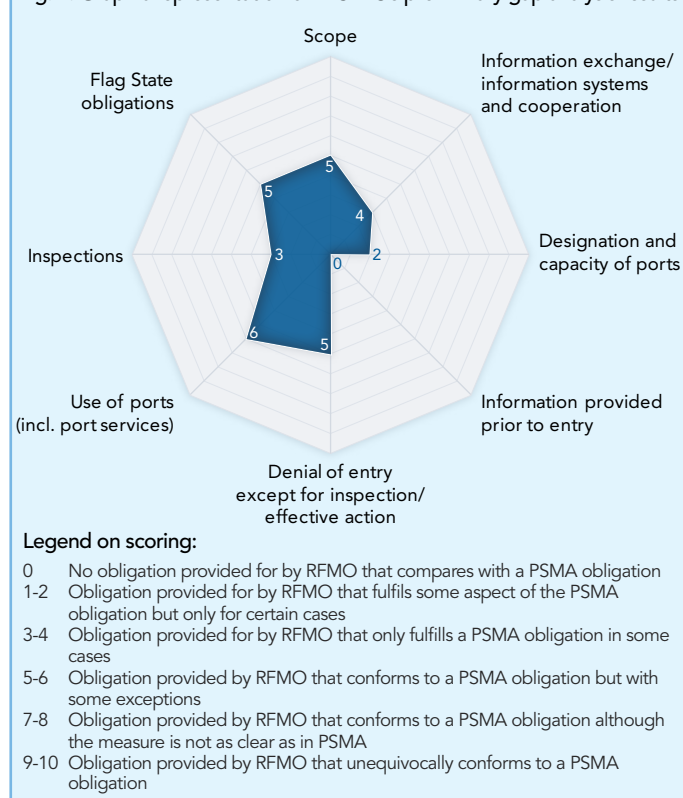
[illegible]

Scope

Information exchange/ information systems and cooperation

Designation and capacity of ports

Information provided prior to entry

Denial of entry except for inspection/ effective action

Use of ports (incl. port services)

Inspections

Flag State obligations

5
4
2
0
5
6
3
5

Legend on scoring:

0 No obligation provided for by RFMO that compares with a PSMA obligation
1-2 Obligation provided for by RFMO that fulfils some aspect of the PSMA obligation but only for certain cases
3-4 Obligation provided for by RFMO that only fulfills a PSMA obligation in some cases
5-6 Obligation provided by RFMO that conforms to a PSMA obligation but with some exceptions
7-8 Obligation provided by RFMO that conforms to a PSMA obligation although the measure is not as clear as in PSMA
9-10 Obligation provided by RFMO that unequivocally conforms to a PSMA obligation